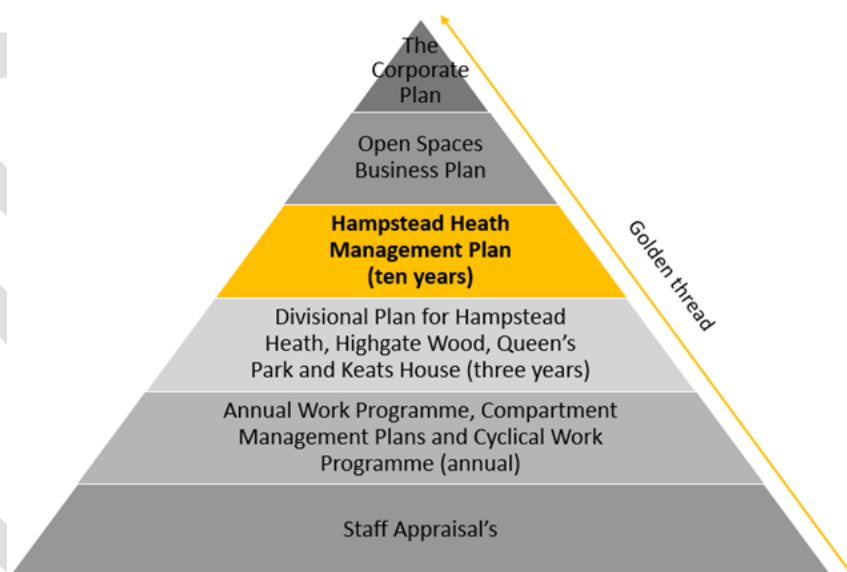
The Corporate Plan

Open Spaces Business Plan

Hampstead Heath Management Plan (ten years)

Divisional Plan for Hampstead Heath, Highgate Wood, Queen's Park and Keats House (three years)

Annual Work Programme, Compartment Management Plans and Cyclical Work Programme (annual)

Staff Appraisal's

Golden thread